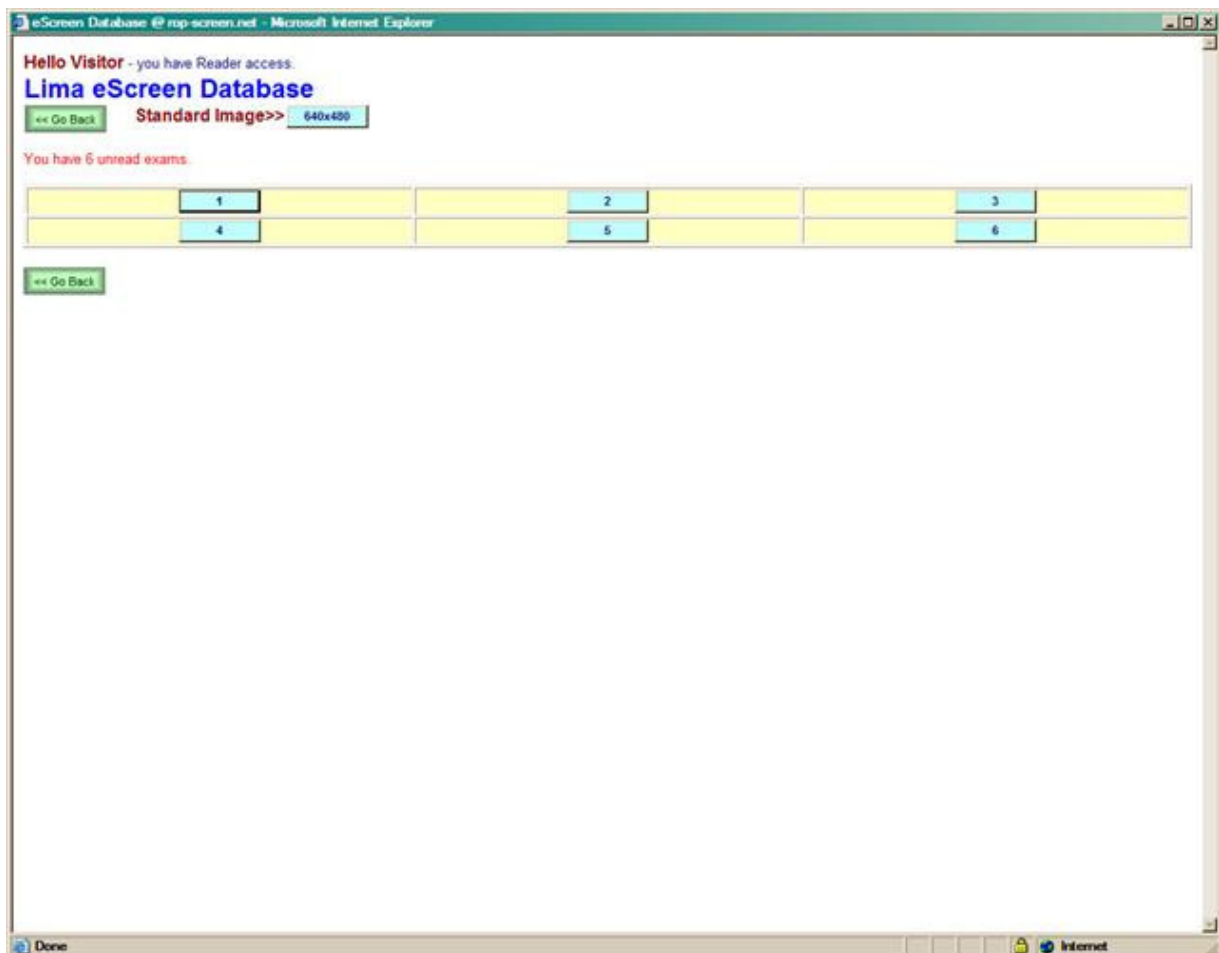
eScreen Database @ rop-screen.net - Microsoft Internet Explorer

Hello Visitor - you have Reader access.

Lima eScreen Database

<< Go Back Standard Image>> 640x480

You have 6 unread exams.

| 1 | 2 | 3 |
|---|---|---|
| 4 | 5 | 6 |

<< Go Back

Done

Internet